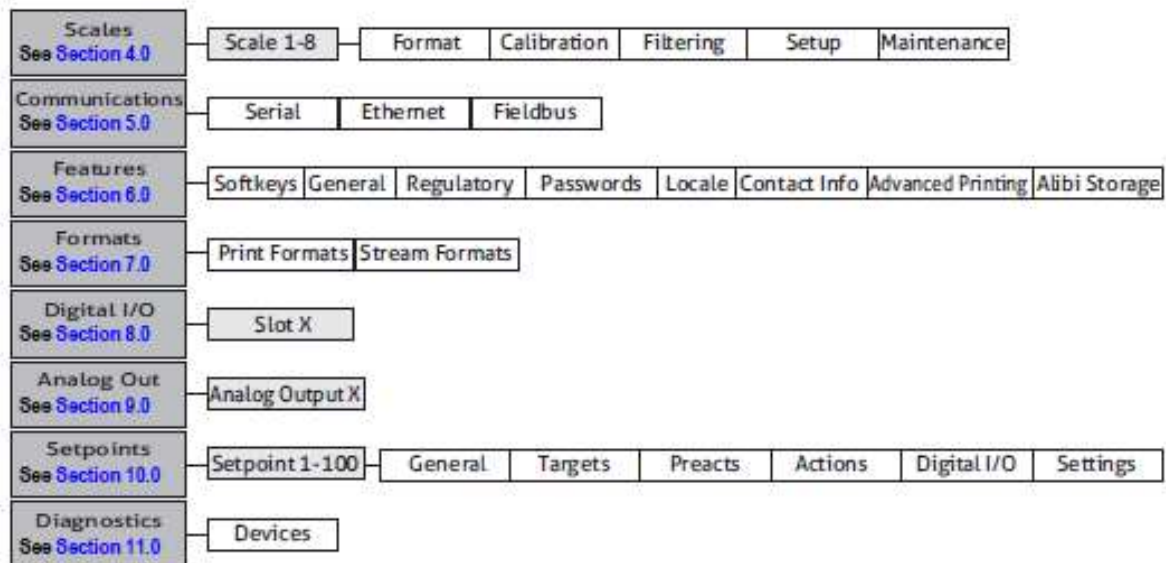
Scales
See Section 4.0

Scale 1-8

Format | Calibration | Filtering | Setup | Maintenance

Communications
See Section 5.0

Serial | Ethernet | Fieldbus

Features
See Section 6.0

Softkeys | General | Regulatory | Passwords | Locale | Contact Info | Advanced Printing | Alibi Storage

Formats
See Section 7.0

Print Formats | Stream Formats

Digital I/O
See Section 8.0

Slot X

Analog Out
See Section 9.0

Analog Output X

Setpoints
See Section 10.0

Setpoint 1-100

General | Targets | Preacts | Actions | Digital I/O | Settings

Diagnostics
See Section 11.0

Devices